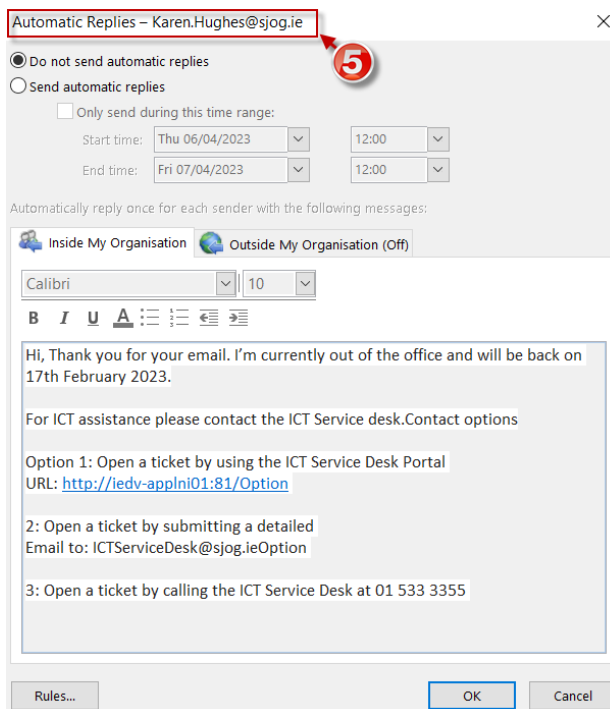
Automatic Replies – Karen.Hughes@sjog.ie

5

Do not send automatic replies

Send automatic replies

Only send during this time range:

Start time: Thu 06/04/2023 12:00

End time: Fri 07/04/2023 12:00

Automatically reply once for each sender with the following messages:

Inside My Organisation

Outside My Organisation (Off)

Calibri 10

B I U A

Hi, Thank you for your email. I'm currently out of the office and will be back on 17th February 2023.

For ICT assistance please contact the ICT Service desk.Contact options

Option 1: Open a ticket by using the ICT Service Desk Portal
URL: http://iedv-applni01:81/Option

2: Open a ticket by submitting a detailed
Email to: ICTServiceDesk@sjog.ieOption

3: Open a ticket by calling the ICT Service Desk at 01 533 3355

Rules...

OK

Cancel